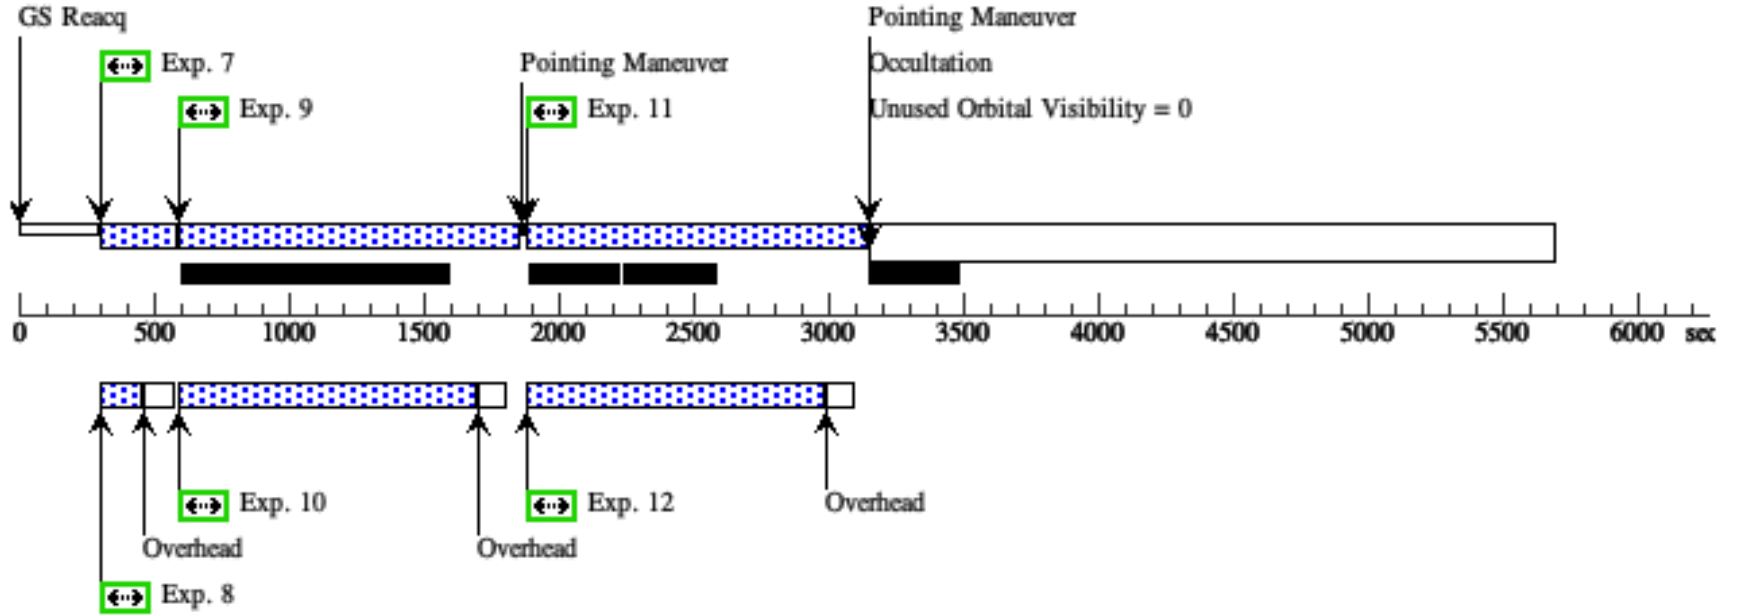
GS Reacq

Exp. 7

Exp. 9

Pointing Maneuver

Exp. 11

Pointing Maneuver

Occultation

Unused Orbital Visibility = 0

0 500 1000 1500 2000 2500 3000 3500 4000 4500 5000 5500 6000 sec

Exp. 10

Exp. 12

Overhead

Overhead

Overhead

Exp. 8